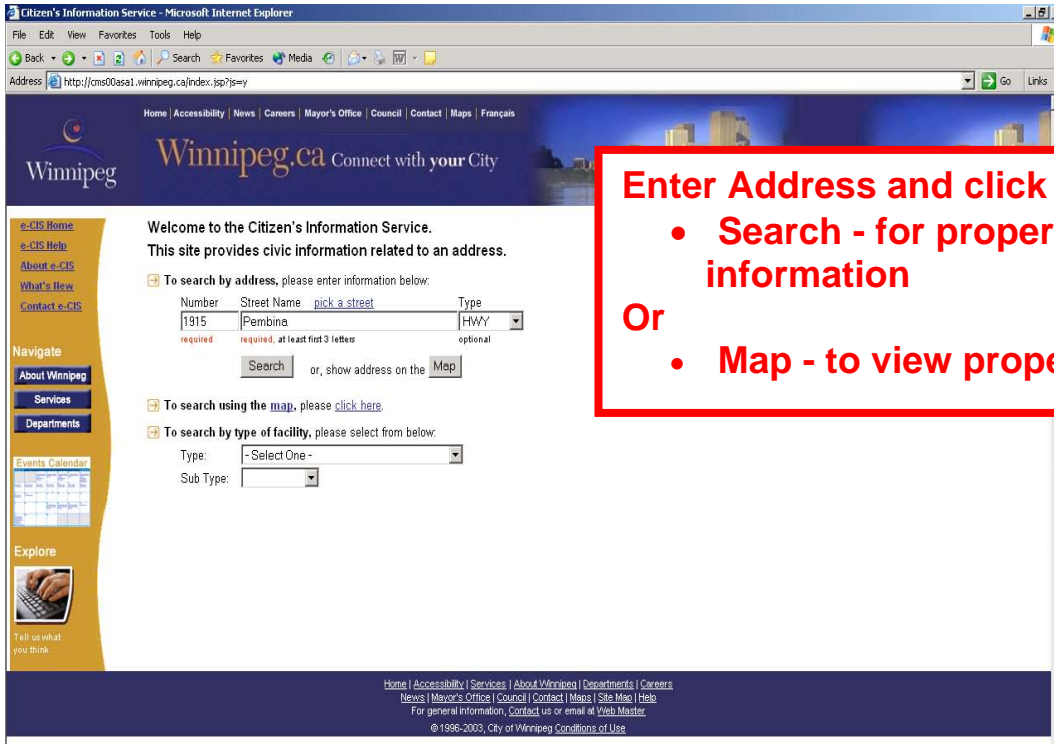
Citizen's Information Service - Microsoft Internet Explorer

File Edit View Favorites Tools Help

Back Search Favorites Media

Address http://cms00asa1.winnipeg.ca/index.jsp?js=y

Go Links

Home | Accessibility | News | Careers | Mayor's Office | Council | Contact | Maps | Français

Winnipeg

Winnipeg.ca Connect with your City

Enter Address and click
• Search - for proper information
Or
• Map - to view prope

e-CIS Home
e-CIS Help
About e-CIS
What's New
Contact e-CIS

Navigate
About Winnipeg
Services
Departments

Events Calendar

Explore

Tell us what you think

Welcome to the Citizen's Information Service.
This site provides civic information related to an address.

To search by address, please enter information below:

| Number | Street Name pick a street | Type |
|---|---|---|
| 1915 | Pembina | HWY |
| required | required, at least first 3 letters | optional |

Search or, show address on the Map

To search using the map, please click here.

To search by type of facility, please select from below:

Type: - Select One -

Sub Type:

Home | Accessibility | Services | About Winnipeg | Departments | Careers
News | Mayor's Office | Council | Contact | Maps | Site Map | Help
For general information, Contact us or email at Web Master
© 1996-2003, City of Winnipeg Conditions of Use